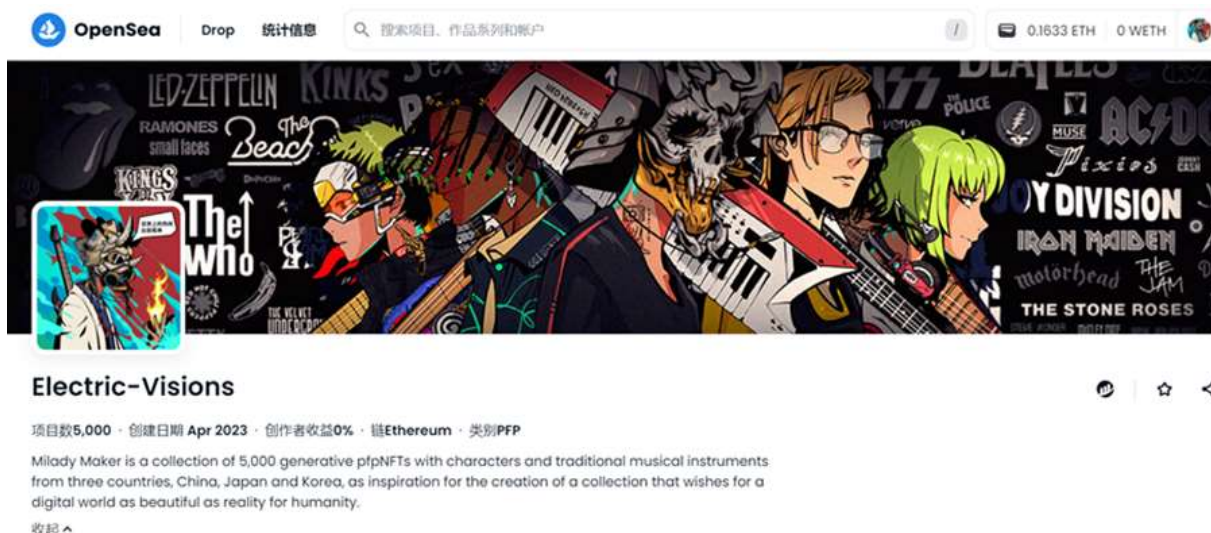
OpenSea Drop 统计信息 搜索项目、作品系列和帐户 / 0.1633 ETH 0 WETH

LED ZEPPELIN KINKS BEATLES RAMONES small faces The Beach KINGS The Who THE VELVET UNDERGROUND THE POLICE MUSE AC/DC Pixies JOY DIVISION IRON MAIDEN Motörhead THE JAM THE STONE ROSES

Electric-Visions

项目数5,000 · 创建日期 Apr 2023 · 创作者收益0% · 链Ethereum · 类别PFP

Milady Maker is a collection of 5,000 generative pfpNFTs with characters and traditional musical instruments from three countries, China, Japan and Korea, as inspiration for the creation of a collection that wishes for a digital world as beautiful as reality for humanity.

收起